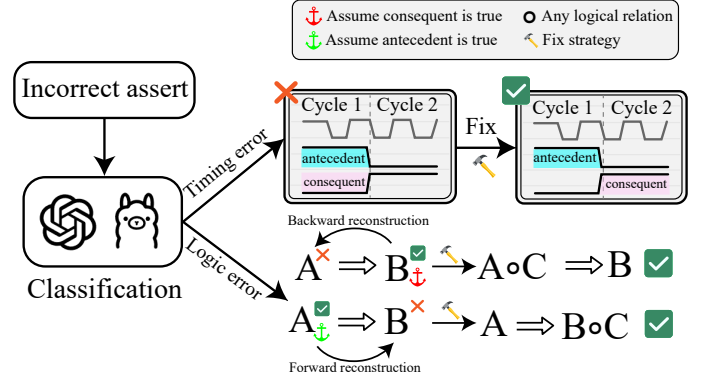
Assume consequent is true
Any logical relation
Assume antecedent is true
Fix strategy

Incorrect assert

Timing error

Cycle 1 Cycle 2

antecedent

consequent

Fix

Cycle 1 Cycle 2

antecedent

consequent

Classification

Logic error

Backward reconstruction

$A \Rightarrow B \rightarrow A \circ C \Rightarrow B$

$A \Rightarrow B \rightarrow A \Rightarrow B \circ C$

Forward reconstruction